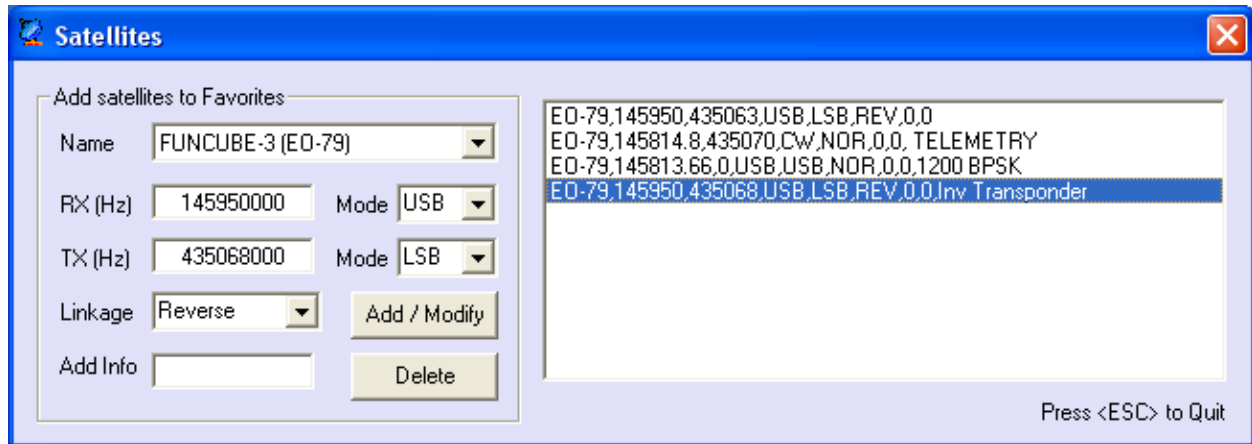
Satellites

Add satellites to Favorites

Name FUNCUBE-3 (EO-79)

RX (Hz) 145950000 Mode USB

TX (Hz) 435068000 Mode LSB

Linkage Reverse

Add / Modify

Add Info

Delete

EO-79,145950,435063,USB,LSB,REV,0,0
EO-79,145814.8,435070,CW,NOR,0,0, TELEMETRY
EO-79,145813.66,0,USB,USB,NOR,0,0,1200 BPSK
EO-79,145950,435068,USB,LSB,REV,0,0,Inv Transponder

Press <ESC> to Quit